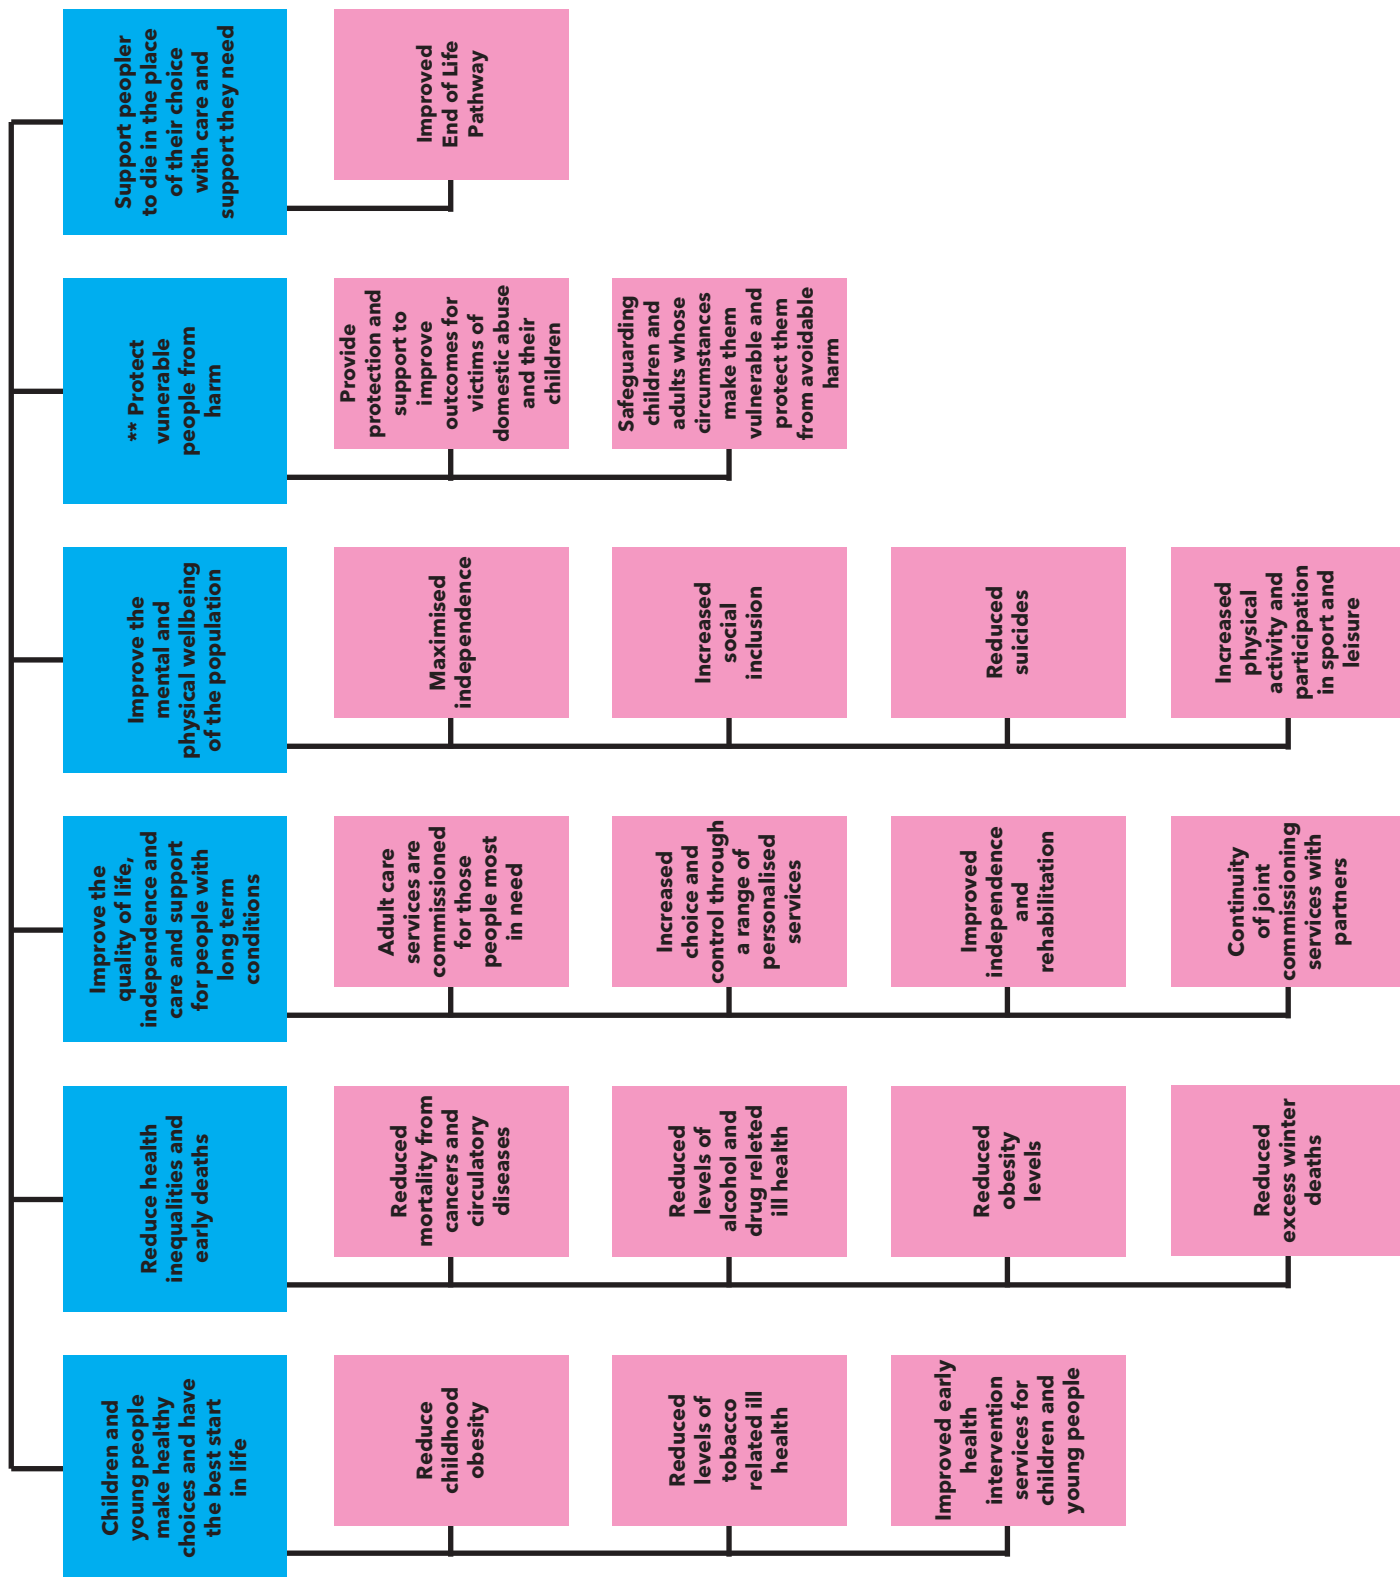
Support peopler to die in the place of their choice with care and support they need

Improved End of Life Pathway

** Protect vunerable people from harm

Provide protection and support to improve outcomes for victims of domestic abuse and their children

Safeguarding children and adults whose circumstances make them vulnerable and protect them from avoidable harm

Improve the mental and physical wellbeing of the population

Maximised independence

Increased social inclusion

Reduced suicides

Increased physical activity and participation in sport and leisure

Improve the quality of life, independence and care and support for people with long term conditions

Adult care services are commissioned for those people most in need

Increased choice and control through a range of personalised services

Improved independence and rehabilitation

Continuity of joint commissioning services with partners

Reduce health inequalities and early deaths

Reduced mortality from cancers and circulatory diseases

Reduced levels of alcohol and drug releted ill health

Reduced obesity levels

Reduced excess winter deaths

Children and young people make healthy choices and have the best start in life

Reduce childhood obesity

Reduced levels of tobacco related ill health

Improved early health intervention services for children and young people